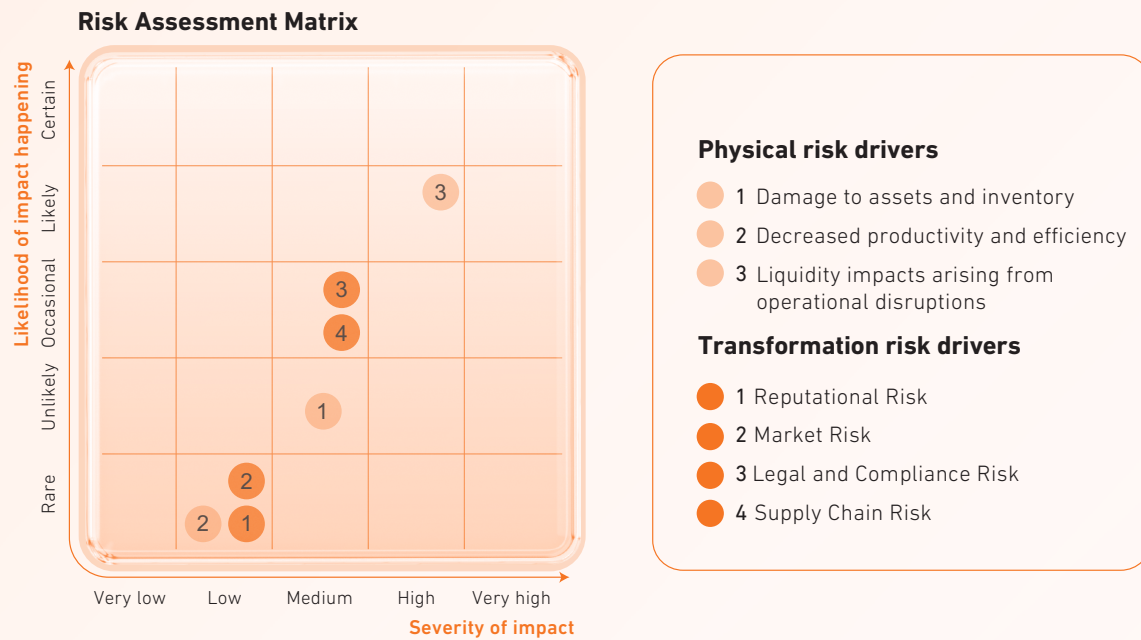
Risk Assessment Matrix

Likelihood of impact happening

Certain
Likely
Occasional
Unlikely
Rare

3
3
4
1
2
2
1

Very low
Low
Medium
High
Very high

Severity of impact

Physical risk drivers

1 Damage to assets and inventory
2 Decreased productivity and efficiency
3 Liquidity impacts arising from operational disruptions

Transformation risk drivers

1 Reputational Risk
2 Market Risk
3 Legal and Compliance Risk
4 Supply Chain Risk